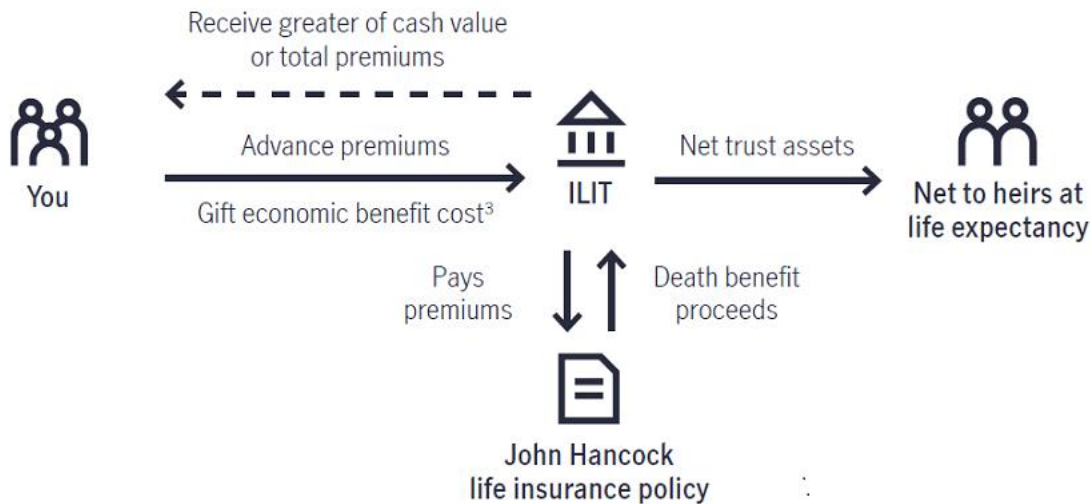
Receive greater of cash value or total premiums

You

Advance premiums

Gift economic benefit cost³

ILIT

Net trust assets

Net to heirs at life expectancy

Pays premiums

Death benefit proceeds

John Hancock life insurance policy